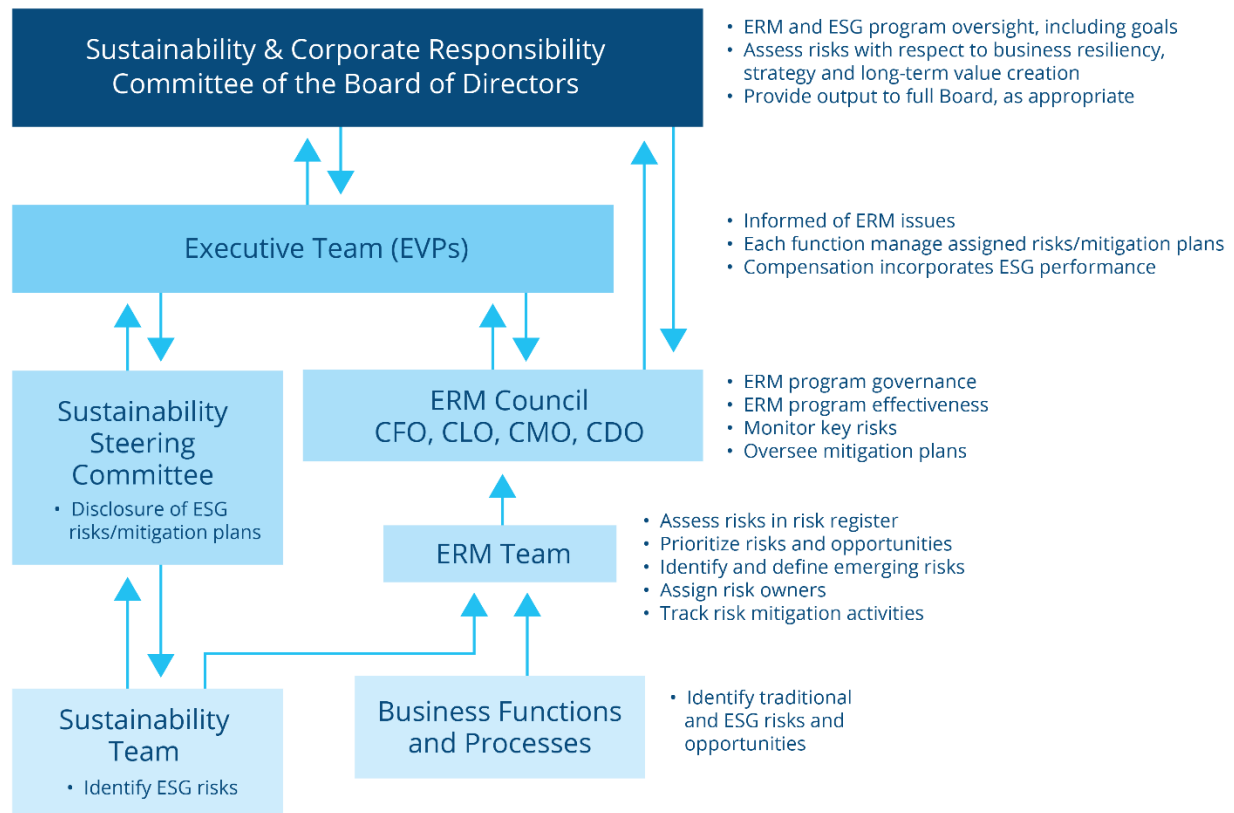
Sustainability & Corporate Responsibility Committee of the Board of Directors

• ERM and ESG program oversight, including goals
• Assess risks with respect to business resiliency, strategy and long-term value creation
• Provide output to full Board, as appropriate

Executive Team (EVPs)

• Informed of ERM issues
• Each function manage assigned risks/mitigation plans
• Compensation incorporates ESG performance

Sustainability Steering Committee
• Disclosure of ESG risks/mitigation plans

ERM Council
CFO, CLO, CMO, CDO

• ERM program governance
• ERM program effectiveness
• Monitor key risks
• Oversee mitigation plans

ERM Team

• Assess risks in risk register
• Prioritize risks and opportunities
• Identify and define emerging risks
• Assign risk owners
• Track risk mitigation activities

Sustainability Team
• Identify ESG risks

Business Functions and Processes

• Identify traditional and ESG risks and opportunities